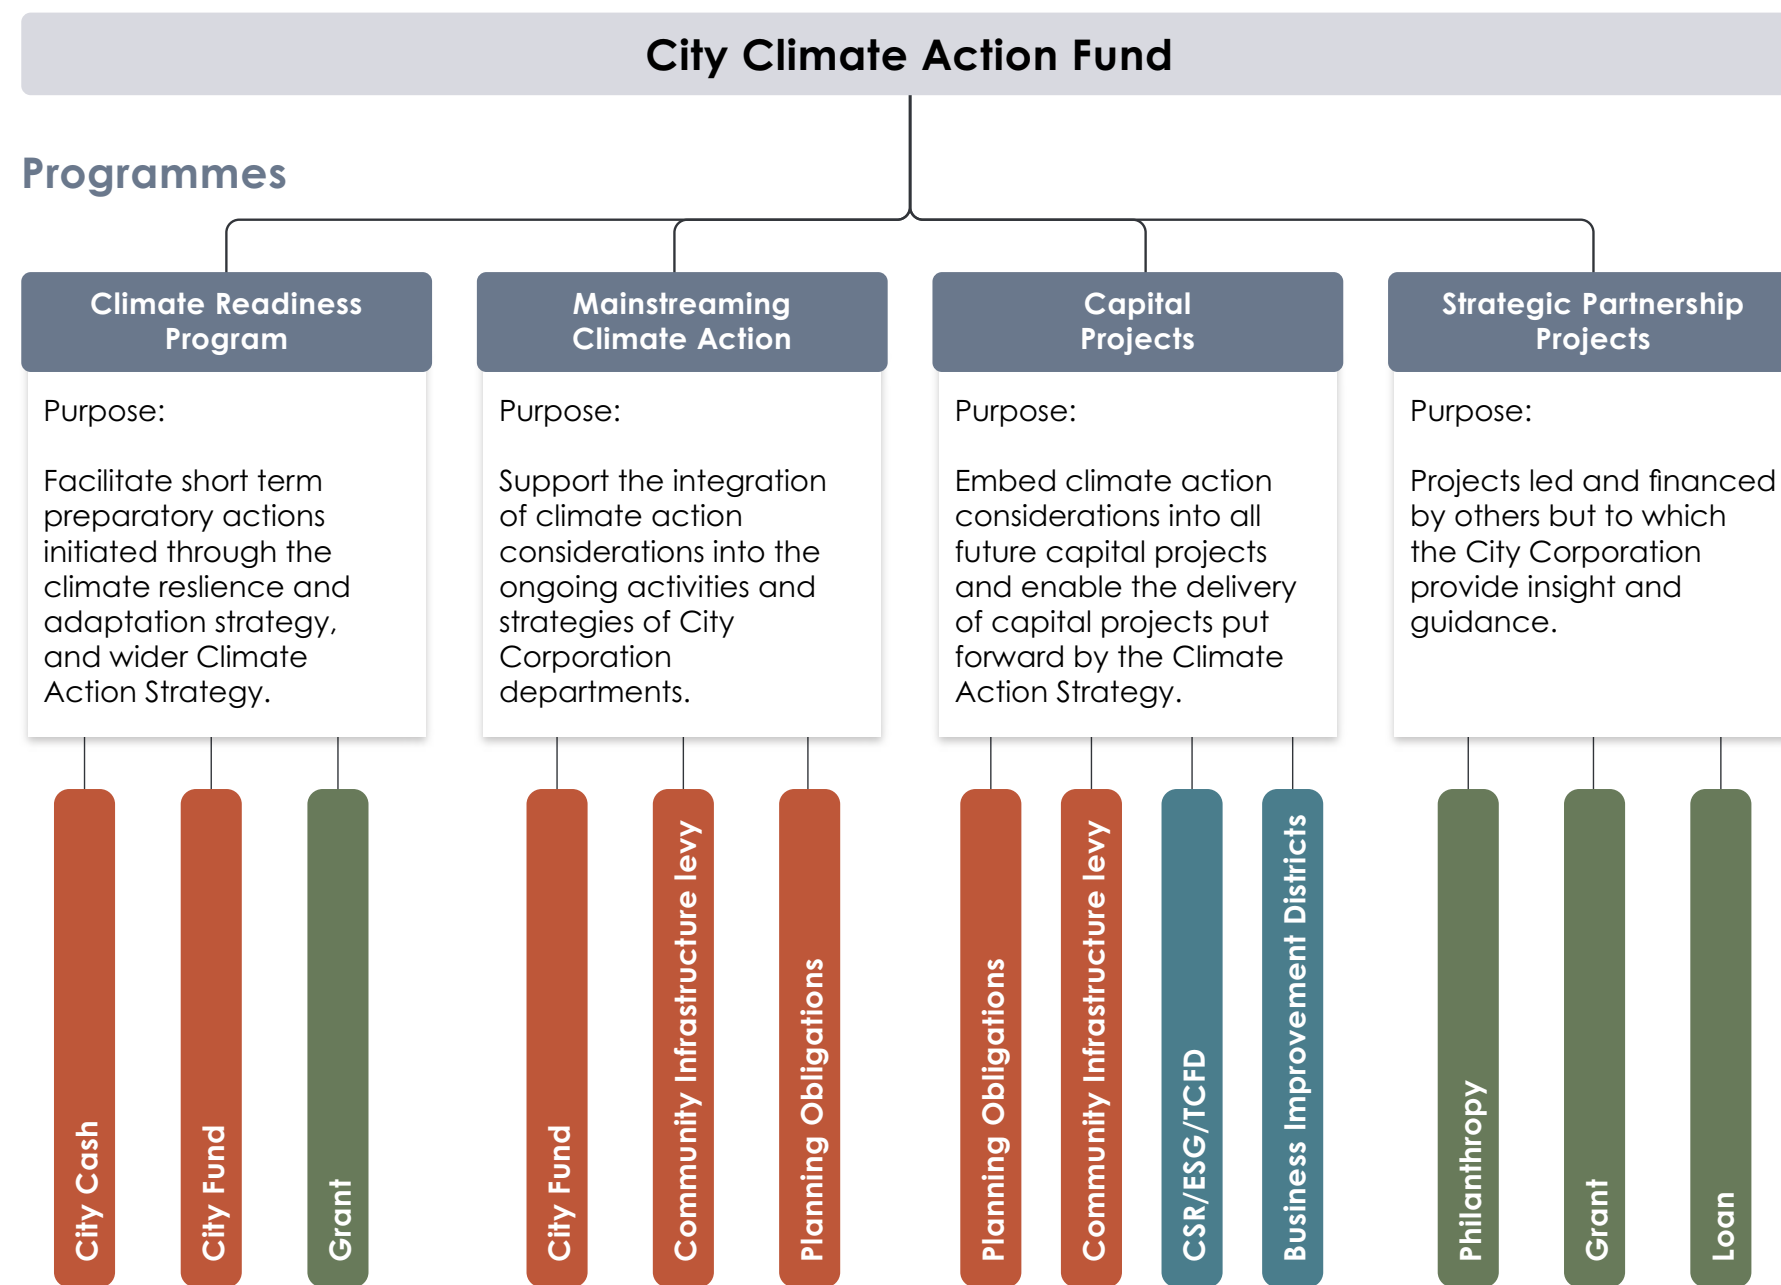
City Climate Action Fund

Programmes

Climate Readiness Program

Purpose:

Facilitate short term preparatory actions initiated through the climate reslience and adaptation strategy, and wider Climate Action Strategy.

City Cash

City Fund

Grant

Mainstreaming Climate Action

Purpose:

Support the integration of climate action considerations into the ongoing activities and strategies of City Corporation departments.

City Fund

Community Infrastructure levy

Planning Obligations

Capital Projects

Purpose:

Embed climate action considerations into all future capital projects and enable the delivery of capital projects put forward by the Climate Action Strategy.

Planning Obligations

Community Infrastructure levy

CSR/ESG/TCFD

Business Improvement Districts

Strategic Partnership Projects

Purpose:

Projects led and financed by others but to which the City Corporation provide insight and guidance.

Philanthropy

Grant

Loan